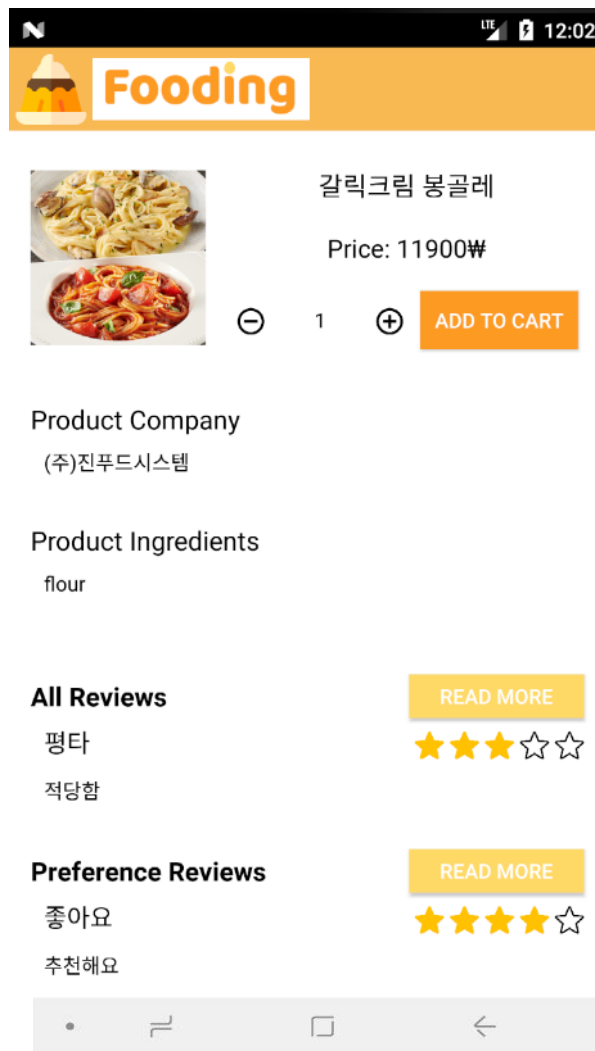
N
LTE 12:02

Fooding

갈릭크림 봉골레

Price: 11900₩

1

ADD TO CART

Product Company

(주)진푸드시스템

Product Ingredients

flour

All Reviews

READ MORE

평타

적당함

Preference Reviews

READ MORE

좋아요

추천해요